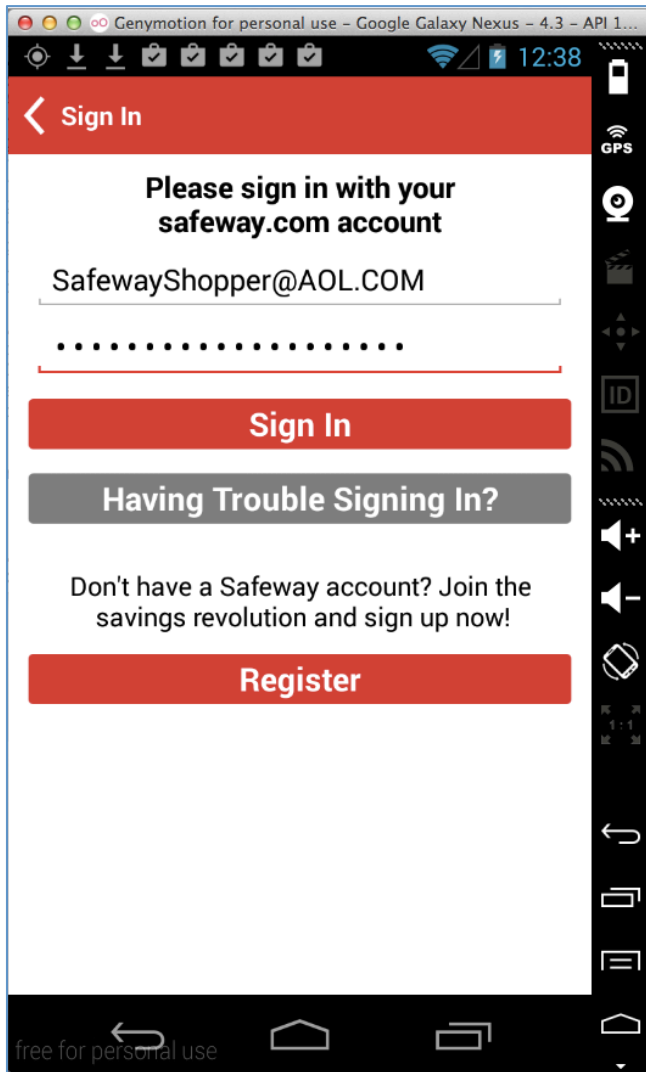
Genymotion for personal use - Google Galaxy Nexus - 4.3 - API 1...

12:38

Sign In

Please sign in with your safeway.com account

SafewayShopper@AOL.COM

•••••••••••••••••••

Sign In

Having Trouble Signing In?

Don't have a Safeway account? Join the savings revolution and sign up now!

Register

GPS

ID

1:1

free for personal use